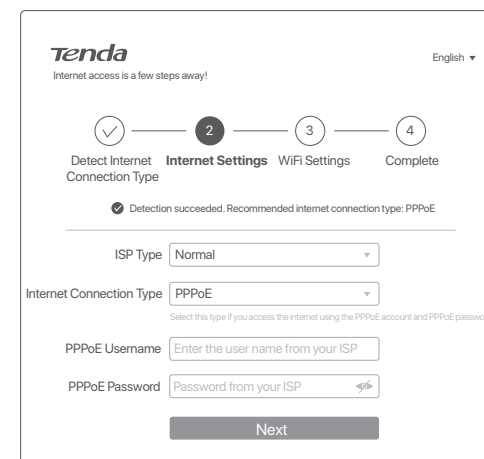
Tenda

English ▾

Internet access is a few steps away!

2

3

4

Detect Internet Connection Type

Internet Settings

WiFi Settings

Complete

Detection succeeded. Recommended internet connection type: PPPoE

ISP Type Normal

Internet Connection Type PPPoE

Select this type if you access the internet using the PPPoE account and PPPoE passwo

PPPoE Username Enter the user name from your ISP

PPPoE Password Password from your ISP

Next